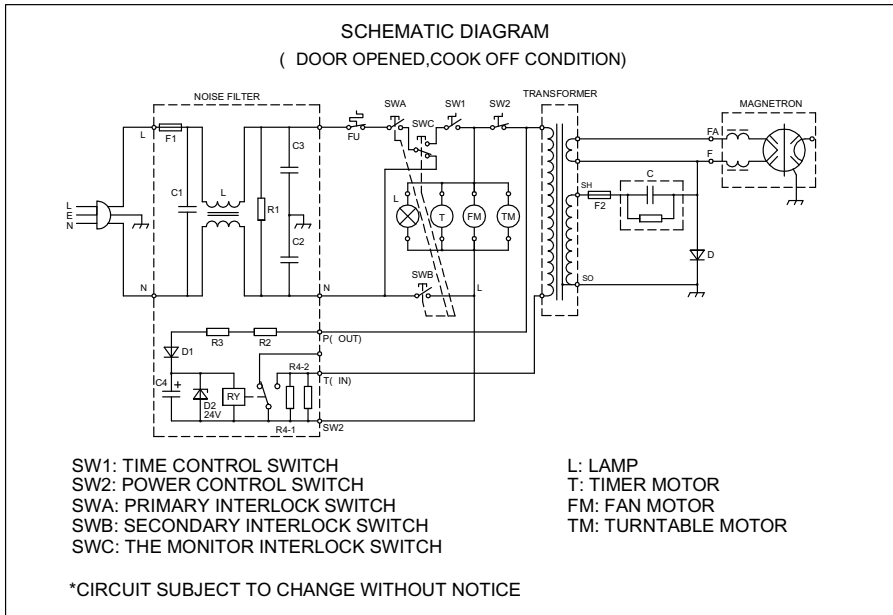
SCHEMATIC DIAGRAM
( DOOR OPENED,COOK OFF CONDITION)

NOISE FILTER
L
F1
C1
L
R1
C3
C2
N
N
L
E
N
FU
SWA
SWC
SW1
SW2
L
T
FM
TM
SWB
L
TRANSFORMER
MAGNETRON
FA
F
SH
F2
C
D
SO
R3
R2
P( OUT)
D1
C4
+
D2
24V
RY
R4-2
T( IN)
R4-1
SW2

SW1: TIME CONTROL SWITCH
SW2: POWER CONTROL SWITCH
SWA: PRIMARY INTERLOCK SWITCH
SWB: SECONDARY INTERLOCK SWITCH
SWC: THE MONITOR INTERLOCK SWITCH

L: LAMP
T: TIMER MOTOR
FM: FAN MOTOR
TM: TURNTABLE MOTOR

*CIRCUIT SUBJECT TO CHANGE WITHOUT NOTICE